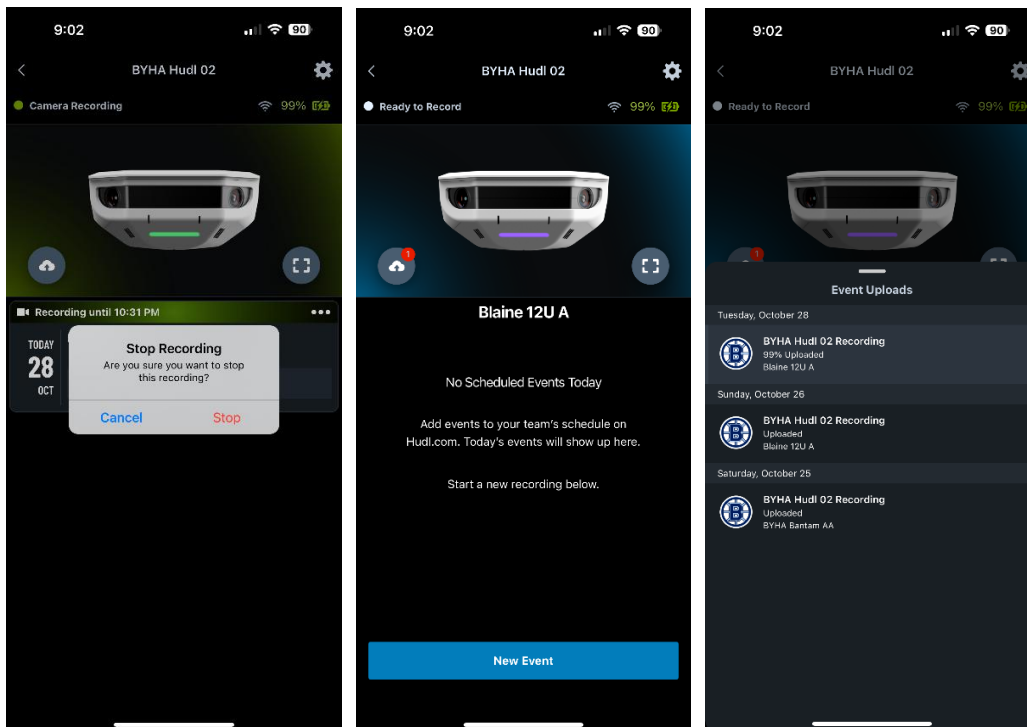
9:02 90

BYHA Hudl 02

Camera Recording 99%

Recording until 10:31 PM

TODAY
28
OCT

Stop Recording
Are you sure you want to stop this recording?

Cancel Stop

9:02 90

BYHA Hudl 02

Ready to Record 99%

1

Blaine 12U A

No Scheduled Events Today

Add events to your team's schedule on Hudl.com. Today's events will show up here.

Start a new recording below.

New Event

9:02 90

BYHA Hudl 02

Ready to Record 99%

1

Event Uploads

Tuesday, October 28

BYHA Hudl 02 Recording
99% Uploaded
Blaine 12U A

Sunday, October 26

BYHA Hudl 02 Recording
Uploaded
Blaine 12U A

Saturday, October 25

BYHA Hudl 02 Recording
Uploaded
BYHA Bantam AA